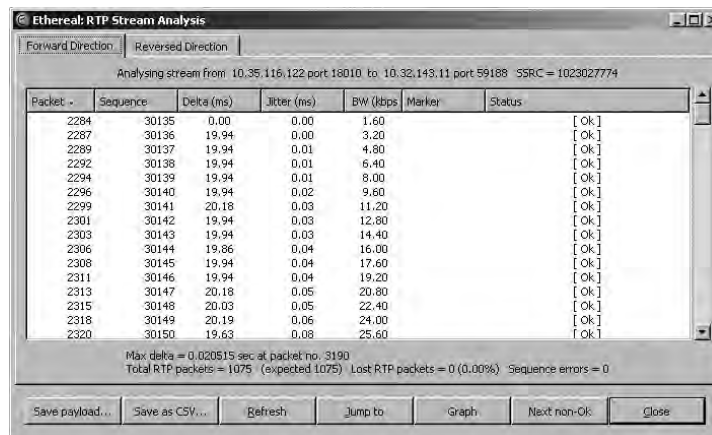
Ethereal: RTP Stream Analysis

Forward Direction | Reversed Direction

Analysing stream from 10.35.116.122 port 18010 to 10.32.143.11 port 59188 SSRC = 1023027774

| Packet | Sequence | Delta (ms) | Jitter (ms) | BW (kbps) | Marker | Status |
|---|---|---|---|---|---|---|
| 2284 | 30135 | 0.00 | 0.00 | 1.60 | | [ Ok ] |
| 2287 | 30136 | 19.94 | 0.00 | 3.20 | | [ Ok ] |
| 2289 | 30137 | 19.94 | 0.01 | 4.80 | | [ Ok ] |
| 2292 | 30138 | 19.94 | 0.01 | 6.40 | | [ Ok ] |
| 2294 | 30139 | 19.94 | 0.01 | 8.00 | | [ Ok ] |
| 2296 | 30140 | 19.94 | 0.02 | 9.60 | | [ Ok ] |
| 2299 | 30141 | 20.18 | 0.03 | 11.20 | | [ Ok ] |
| 2301 | 30142 | 19.94 | 0.03 | 12.80 | | [ Ok ] |
| 2303 | 30143 | 19.94 | 0.03 | 14.40 | | [ Ok ] |
| 2306 | 30144 | 19.86 | 0.04 | 16.00 | | [ Ok ] |
| 2308 | 30145 | 19.94 | 0.04 | 17.60 | | [ Ok ] |
| 2311 | 30146 | 19.94 | 0.04 | 19.20 | | [ Ok ] |
| 2313 | 30147 | 20.18 | 0.05 | 20.80 | | [ Ok ] |
| 2315 | 30148 | 20.03 | 0.05 | 22.40 | | [ Ok ] |
| 2318 | 30149 | 20.19 | 0.06 | 24.00 | | [ Ok ] |
| 2320 | 30150 | 19.63 | 0.08 | 25.60 | | [ Ok ] |

Max delta = 0.020515 sec at packet no. 3190
Total RTP packets = 1075 (expected 1075) Lost RTP packets = 0 (0.00%) Sequence errors = 0

Save payload... | Save as CSV... | Refresh | Jump to | Graph | Next non-Ok | Close